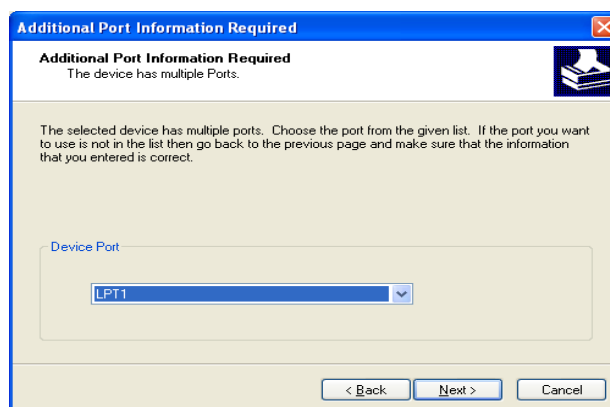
Additional Port Information Required

Additional Port Information Required
The device has multiple Ports.

The selected device has multiple ports. Choose the port from the given list. If the port you want to use is not in the list then go back to the previous page and make sure that the information that you entered is correct.

Device Port

LPT1

< Back Next > Cancel